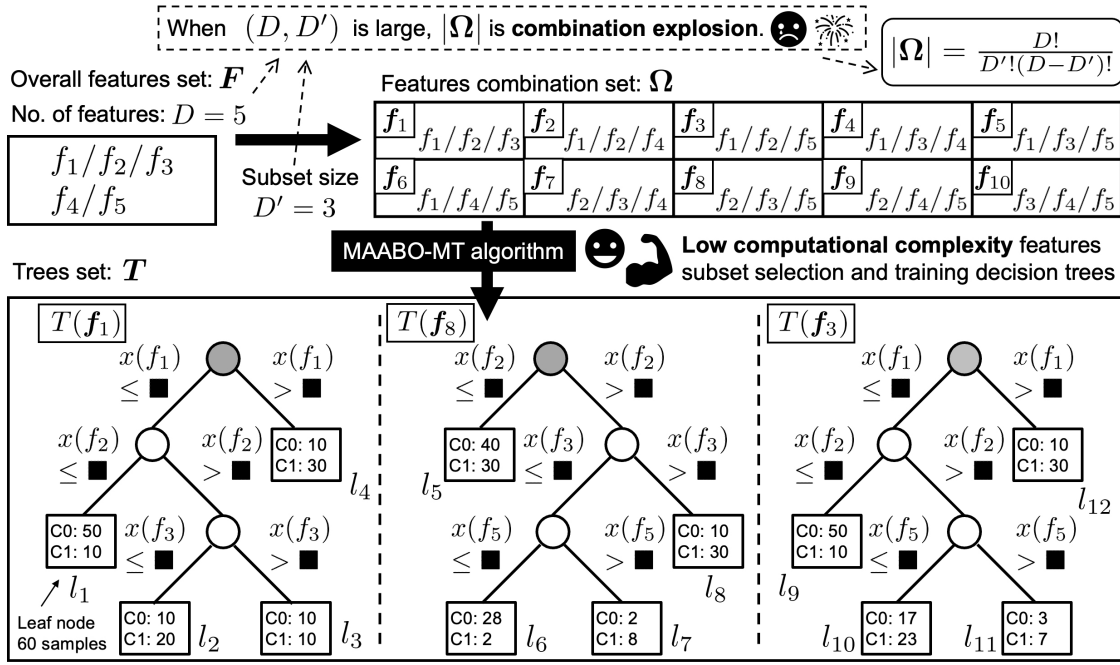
When $(D, D')$ is large, $|\boldsymbol{\Omega}|$ is **combination explosion**.

$|\boldsymbol{\Omega}| = \frac{D!}{D'!(D-D')!}$

Overall features set: $\boldsymbol{F}$

No. of features: $D = 5$

$f_1/f_2/f_3$
$f_4/f_5$

Subset size $D' = 3$

Features combination set: $\boldsymbol{\Omega}$

| $\boldsymbol{f}_1$ $f_1/f_2/f_3$ | $\boldsymbol{f}_2$ $f_1/f_2/f_4$ | $\boldsymbol{f}_3$ $f_1/f_2/f_5$ | $\boldsymbol{f}_4$ $f_1/f_3/f_4$ | $\boldsymbol{f}_5$ $f_1/f_3/f_5$ |
|---|---|---|---|---|
| $\boldsymbol{f}_6$ $f_1/f_4/f_5$ | $\boldsymbol{f}_7$ $f_2/f_3/f_4$ | $\boldsymbol{f}_8$ $f_2/f_3/f_5$ | $\boldsymbol{f}_9$ $f_2/f_4/f_5$ | $\boldsymbol{f}_{10}$ $f_3/f_4/f_5$ |

MAABO-MT algorithm

**Low computational complexity** features subset selection and training decision trees

Trees set: $\boldsymbol{T}$

$T(\boldsymbol{f}_1)$

$x(f_1) \leq$ ■ $x(f_1) >$ ■

$x(f_2) \leq$ ■ $x(f_2) >$ ■

C0: 10
C1: 30 $l_4$

C0: 50
C1: 10 $l_1$

$x(f_3) \leq$ ■ $x(f_3) >$ ■

Leaf node
60 samples

C0: 10
C1: 20 $l_2$

C0: 10
C1: 10 $l_3$

$T(\boldsymbol{f}_8)$

$x(f_2) \leq$ ■ $x(f_2) >$ ■

C0: 40
C1: 30 $l_5$

$x(f_3) \leq$ ■ $x(f_3) >$ ■

$x(f_5) \leq$ ■ $x(f_5) >$ ■

C0: 10
C1: 30 $l_8$

C0: 28
C1: 2 $l_6$

C0: 2
C1: 8 $l_7$

$T(\boldsymbol{f}_3)$

$x(f_1) \leq$ ■ $x(f_1) >$ ■

$x(f_2) \leq$ ■ $x(f_2) >$ ■

C0: 10
C1: 30 $l_{12}$

C0: 50
C1: 10 $l_9$

$x(f_5) \leq$ ■ $x(f_5) >$ ■

C0: 17
C1: 23 $l_{10}$

C0: 3
C1: 7 $l_{11}$